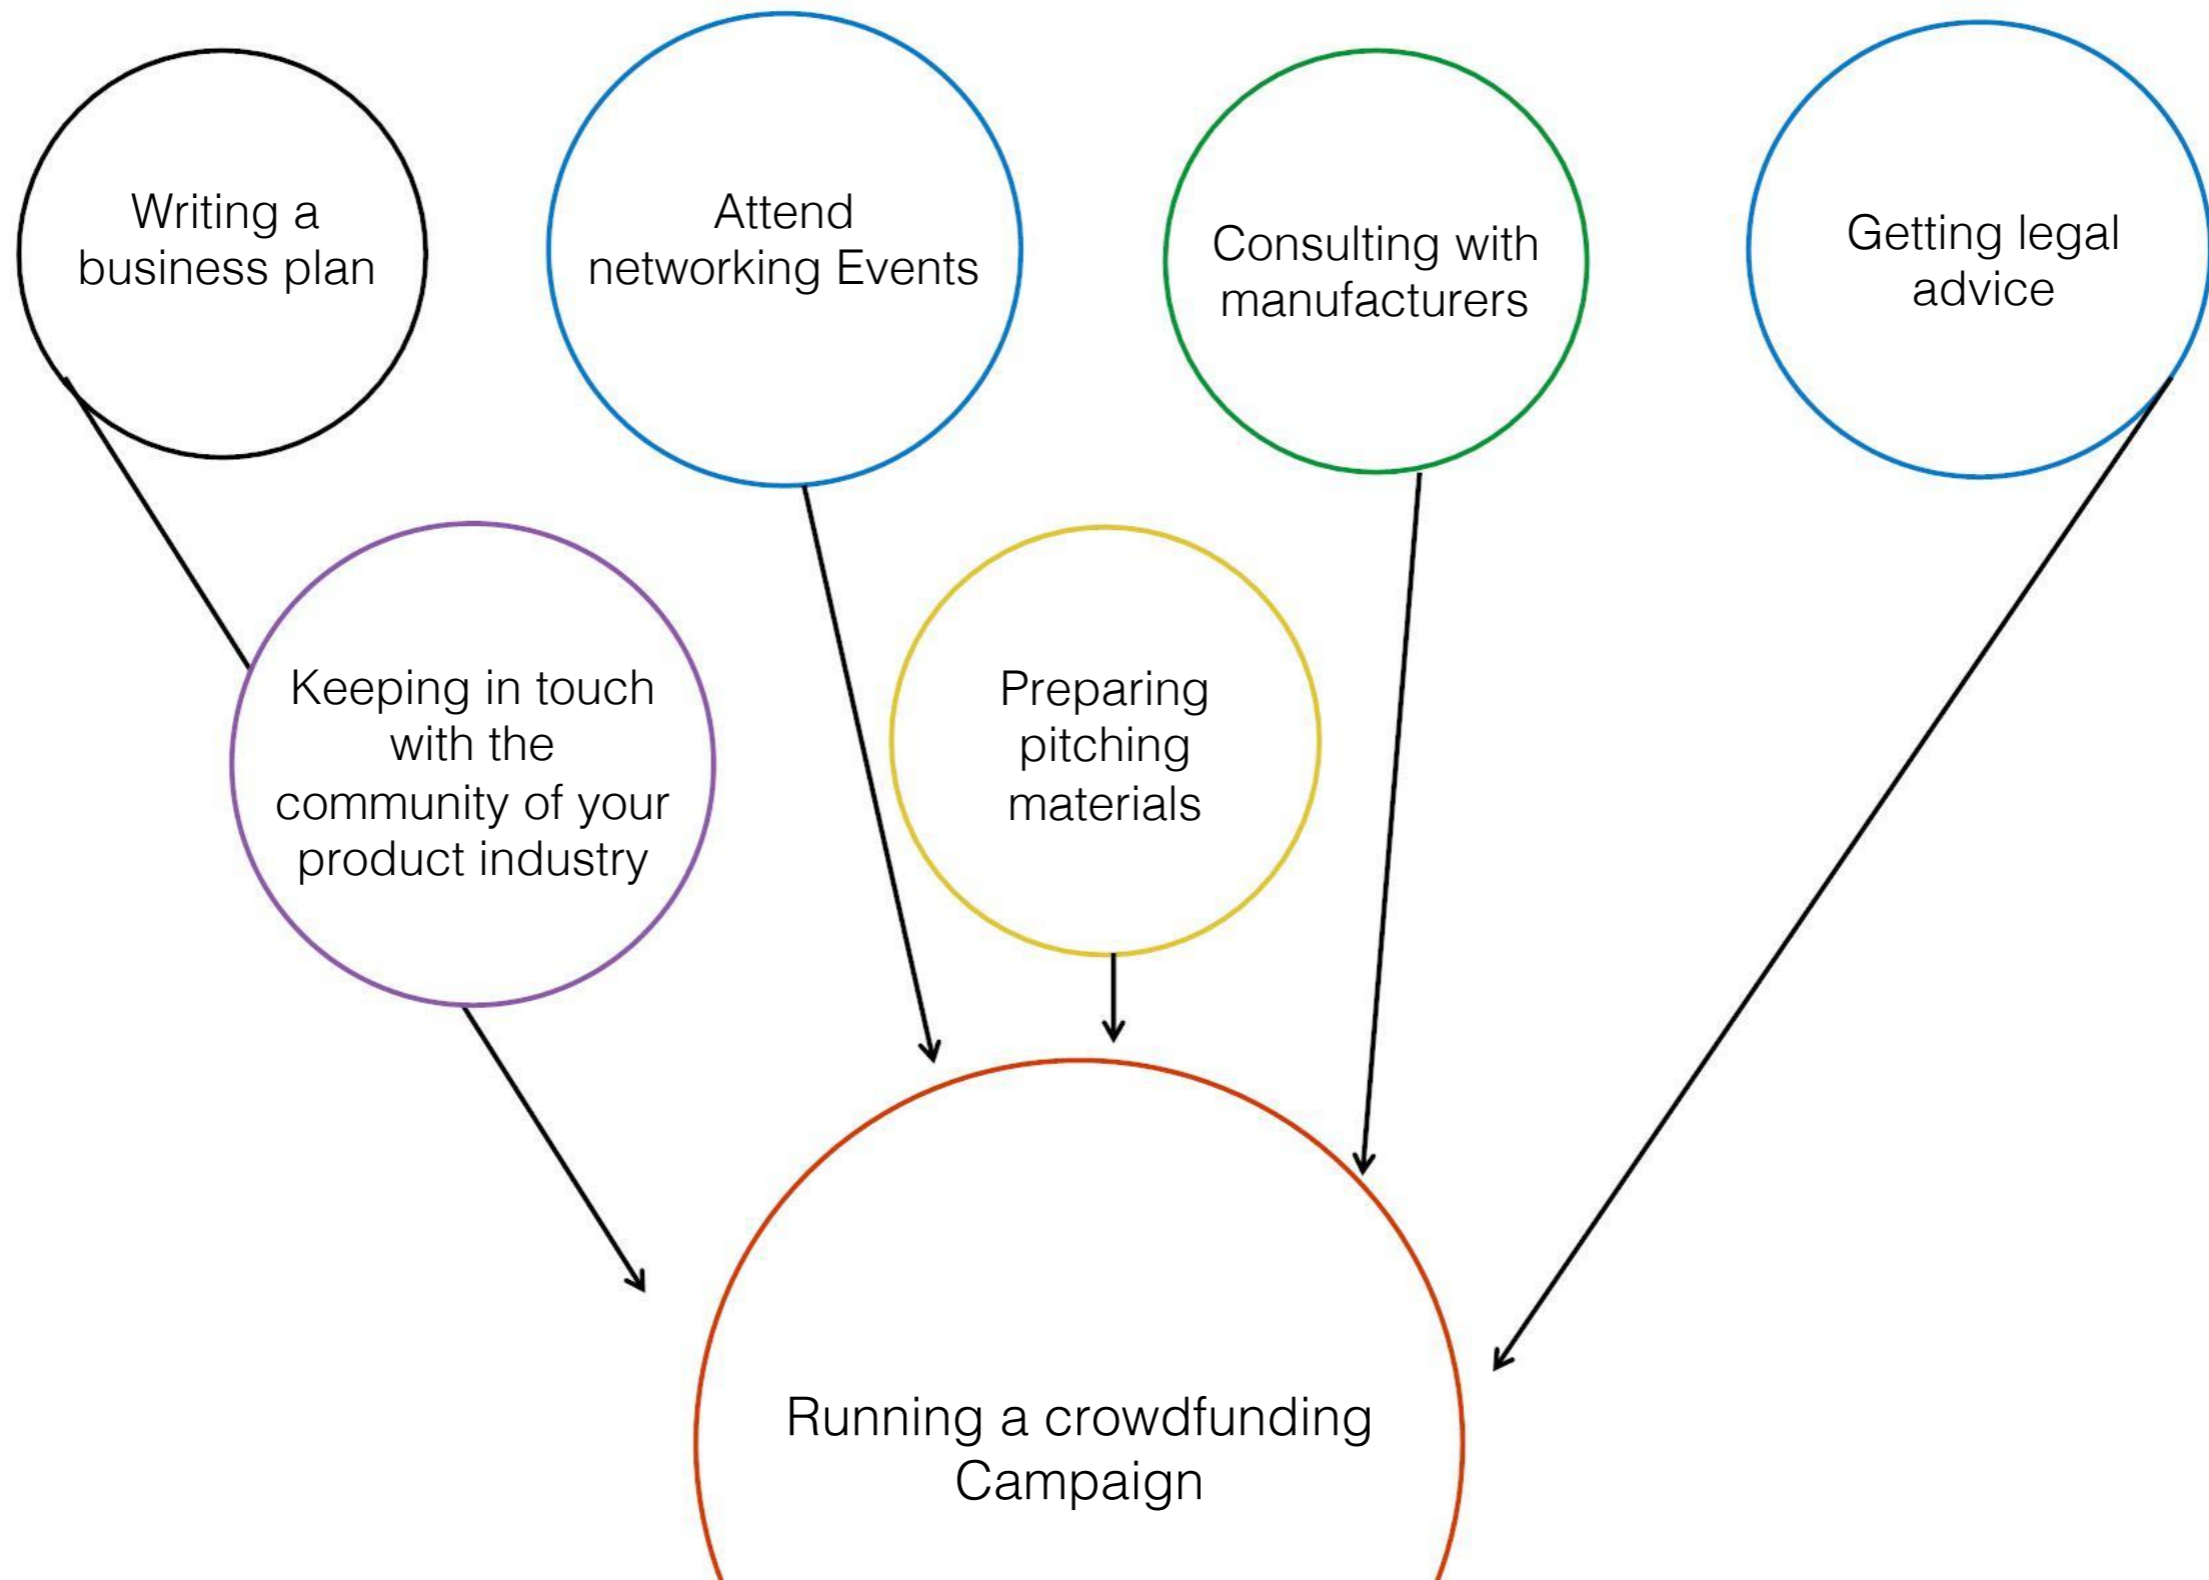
Writing a business plan

Attend networking Events

Consulting with manufacturers

Getting legal advice

Keeping in touch with the community of your product industry

Preparing pitching materials

Running a crowdfunding Campaign